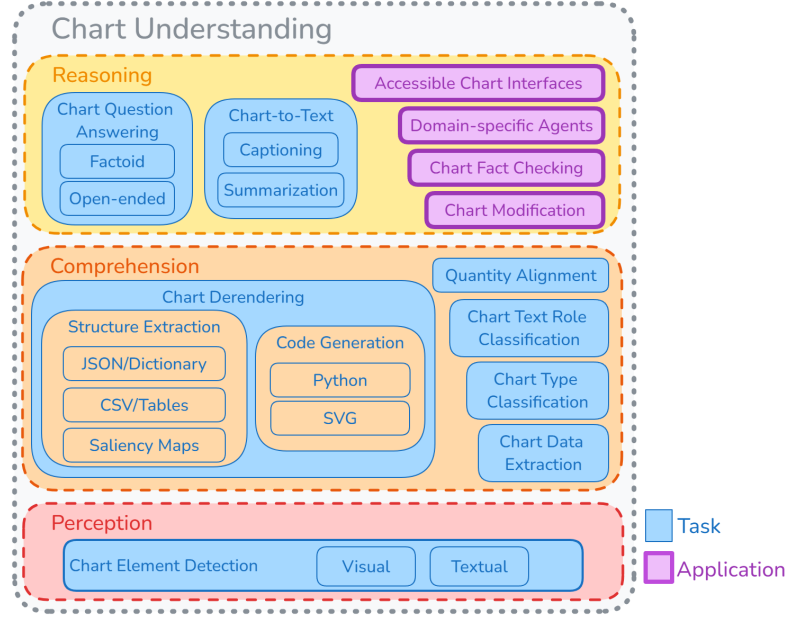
Chart Understanding

Reasoning

Chart Question Answering

Factoid

Open-ended

Chart-to-Text

Captioning

Summarization

Accessible Chart Interfaces

Domain-specific Agents

Chart Fact Checking

Chart Modification

Comprehension

Chart Derendering

Structure Extraction

JSON/Dictionary

CSV/Tables

Saliency Maps

Code Generation

Python

SVG

Quantity Alignment

Chart Text Role Classification

Chart Type Classification

Chart Data Extraction

Perception

Chart Element Detection

Visual

Textual

Task

Application